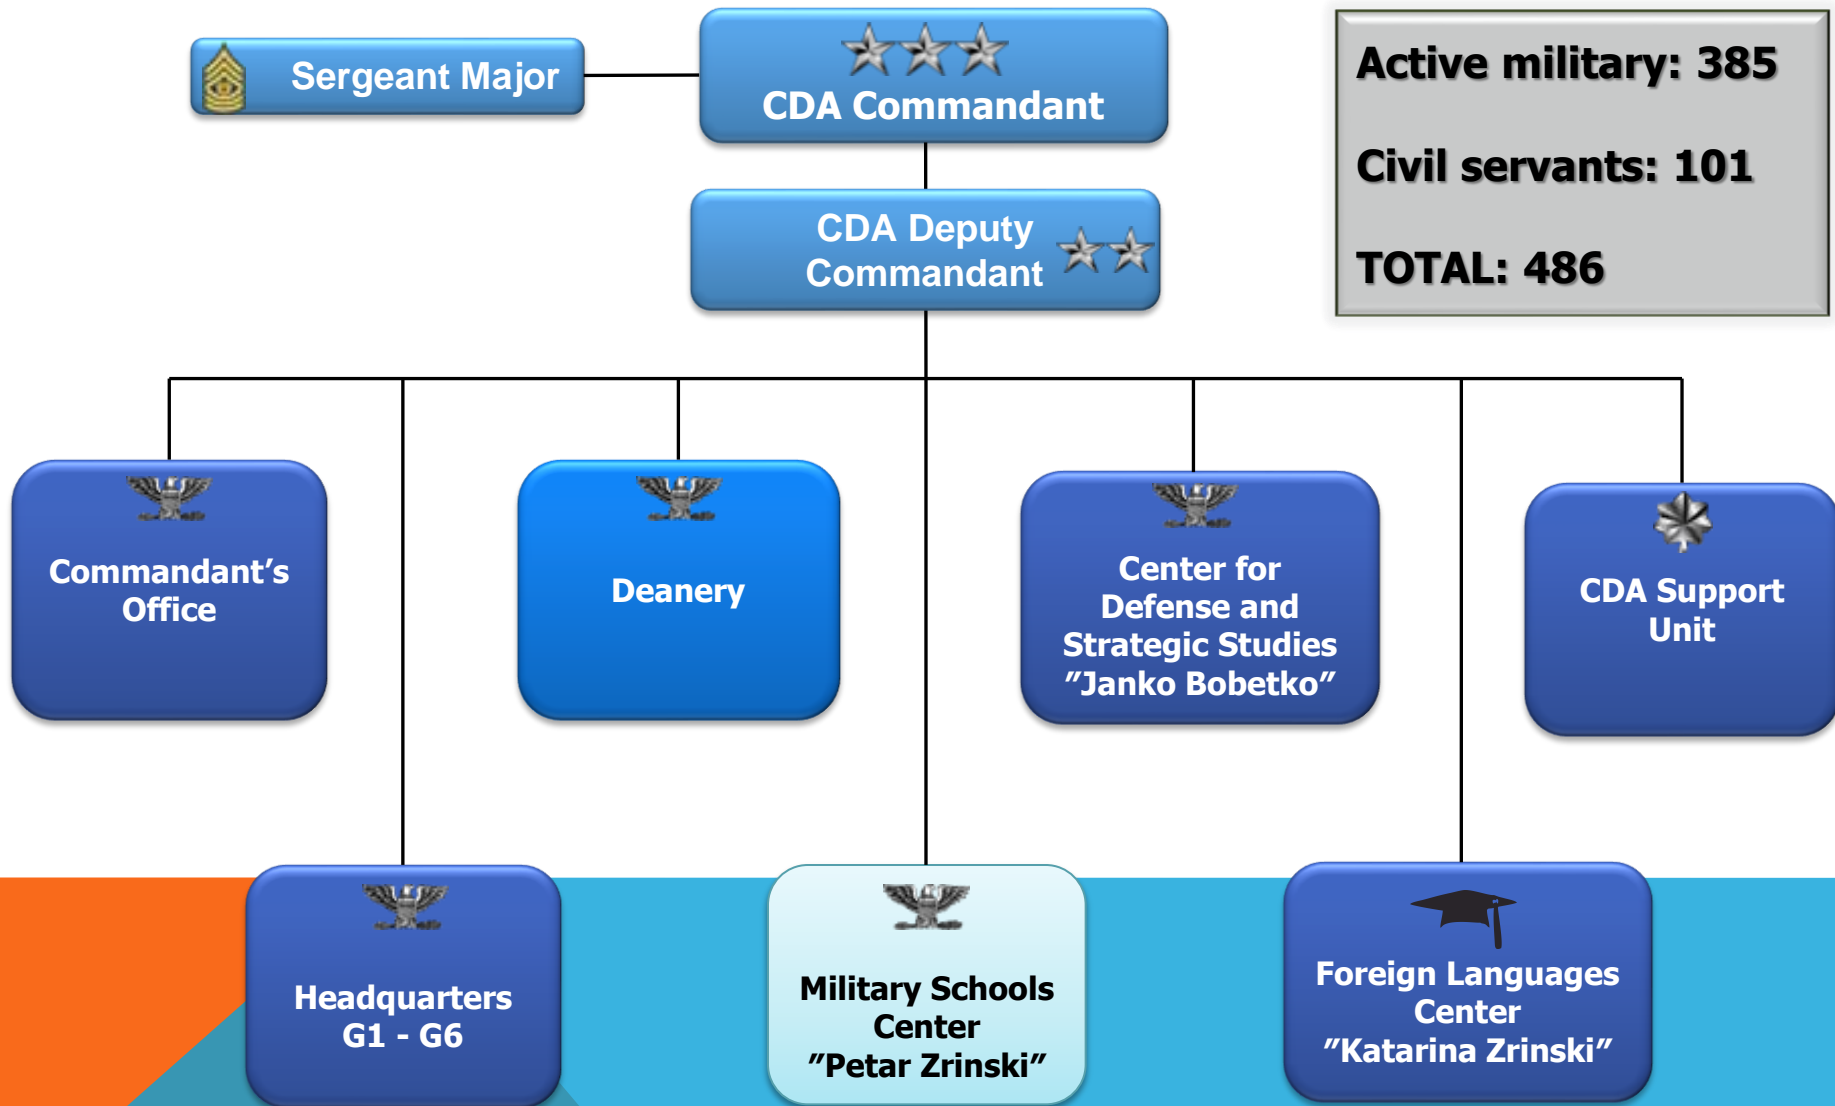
Sergeant Major

CDA Commandant

Active military: 385

Civil servants: 101

TOTAL: 486

CDA Deputy Commandant

Commandant’s Office

Deanery

Center for Defense and Strategic Studies ”Janko Bobetko”

CDA Support Unit

Headquarters G1 - G6

Military Schools Center ”Petar Zrinski”

Foreign Languages Center ”Katarina Zrinski”